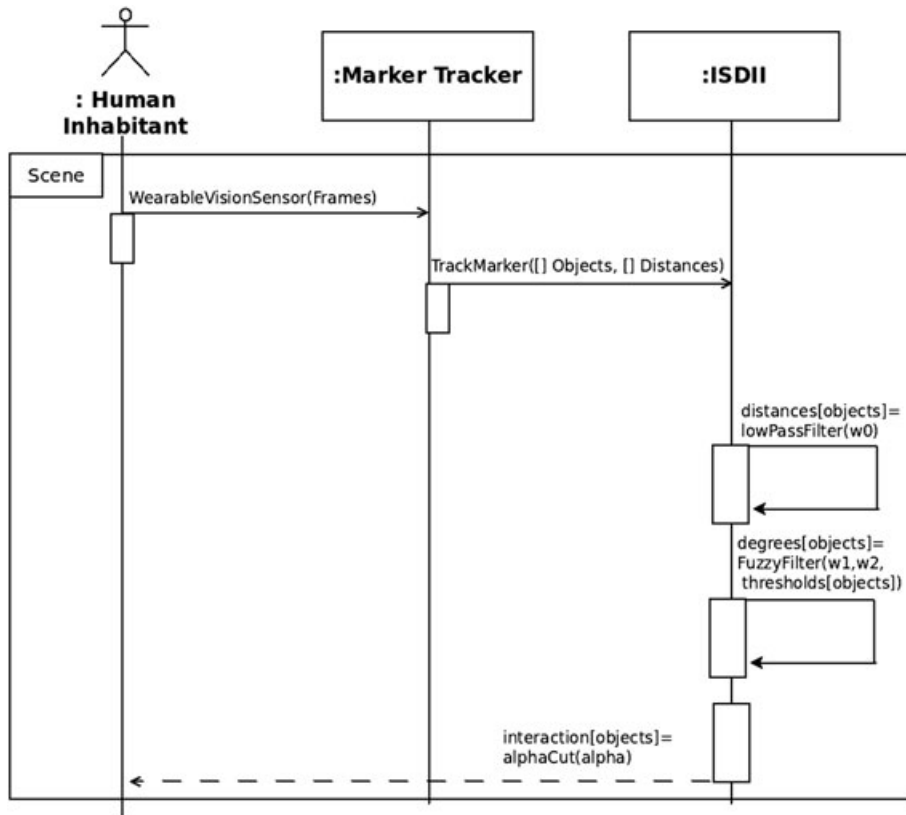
: Human Inhabitant

:Marker Tracker

:ISDII

Scene

WearableVisionSensor(Frames)

TrackMarker([] Objects, [] Distances)

distances[objects]= lowPassFilter(w0)

degrees[objects]= FuzzyFilter(w1,w2, thresholds[objects])

interaction[objects]= alphaCut(alpha)